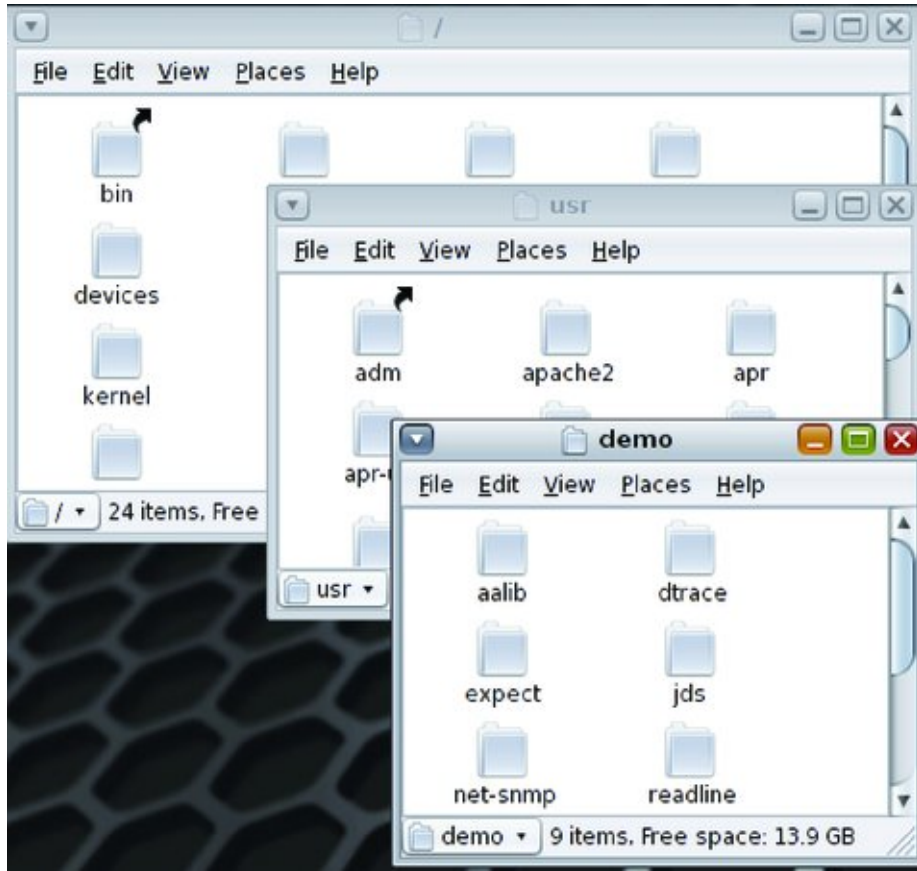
/

File Edit View Places Help

bin

devices

kernel

/ ▾ 24 items, Free

usr

File Edit View Places Help

adm

apache2

apr

apr-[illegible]

usr ▾

demo

File Edit View Places Help

aalib

dtrace

expect

jds

net-snmp

readline

demo ▾ 9 items, Free space: 13.9 GB